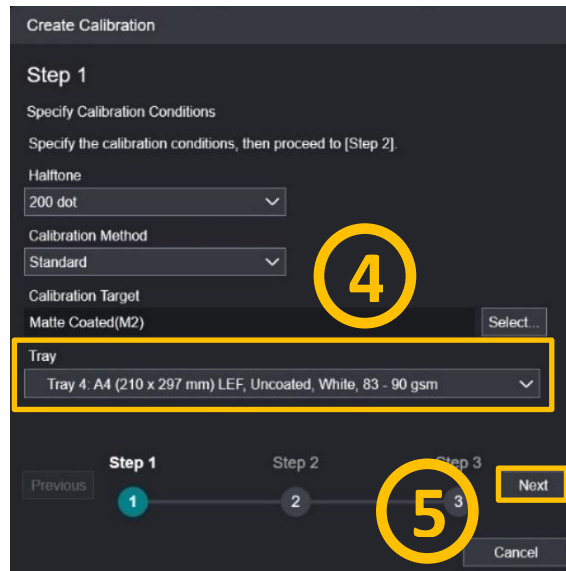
Create Calibration

Step 1

Specify Calibration Conditions

Specify the calibration conditions, then proceed to [Step 2].

Halftone

200 dot

Calibration Method

Standard

4

Calibration Target

Matte Coated(M2)

Select...

Tray

Tray 4: A4 (210 x 297 mm) LEF, Uncoated, White, 83 - 90 gsm

Step 1

Step 2

Step 3

Previous

1

2

3

5

Next

Cancel